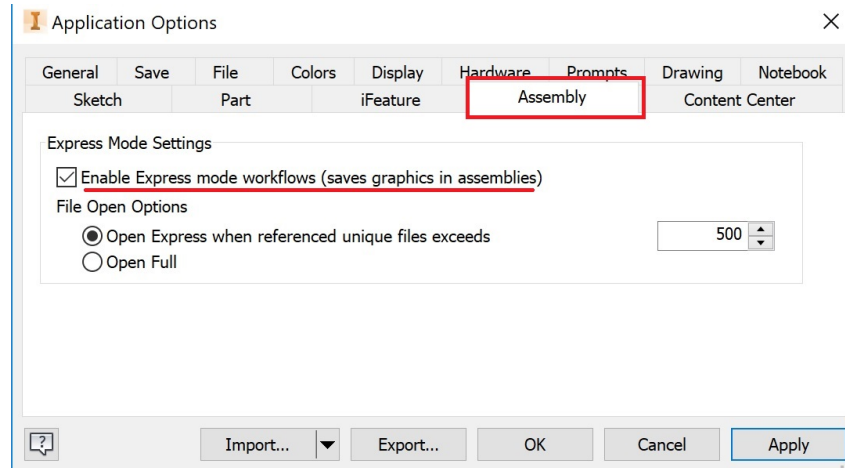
Application Options

General Save File Colors Display Hardware Prompts Drawing Notebook
Sketch Part iFeature Assembly Content Center

Express Mode Settings

Enable Express mode workflows (saves graphics in assemblies)

File Open Options

Open Express when referenced unique files exceeds 500

Open Full

Import... Export... OK Cancel Apply